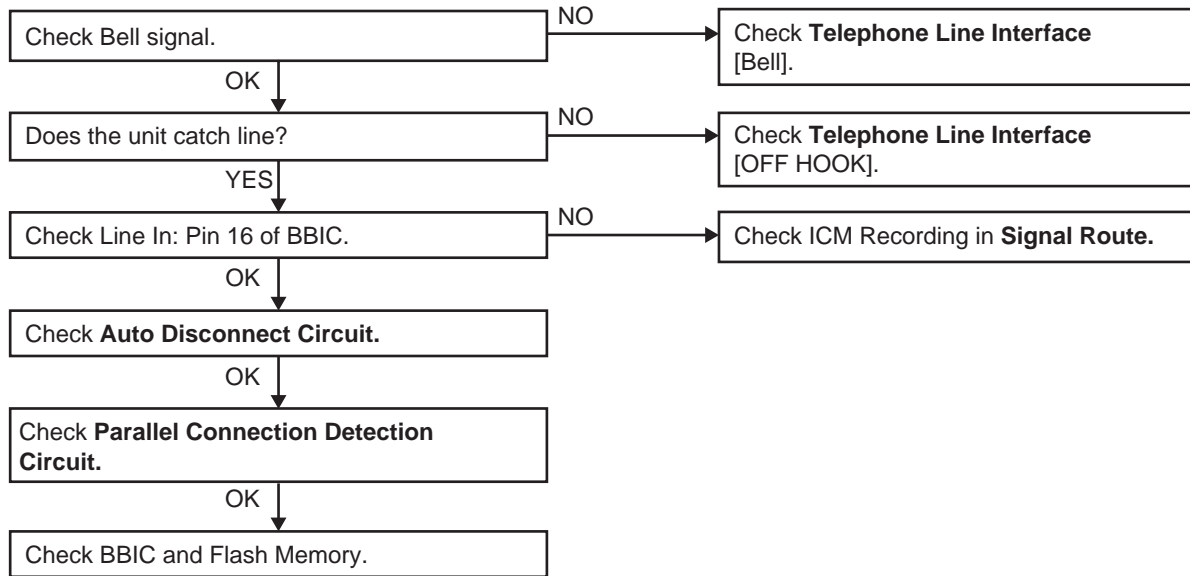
Check Bell signal.

NO

Check Telephone Line Interface [Bell].

OK

Does the unit catch line?

NO

Check Telephone Line Interface [OFF HOOK].

YES

Check Line In: Pin 16 of BBIC.

NO

Check ICM Recording in Signal Route.

OK

Check Auto Disconnect Circuit.

OK

Check Parallel Connection Detection Circuit.

OK

Check BBIC and Flash Memory.